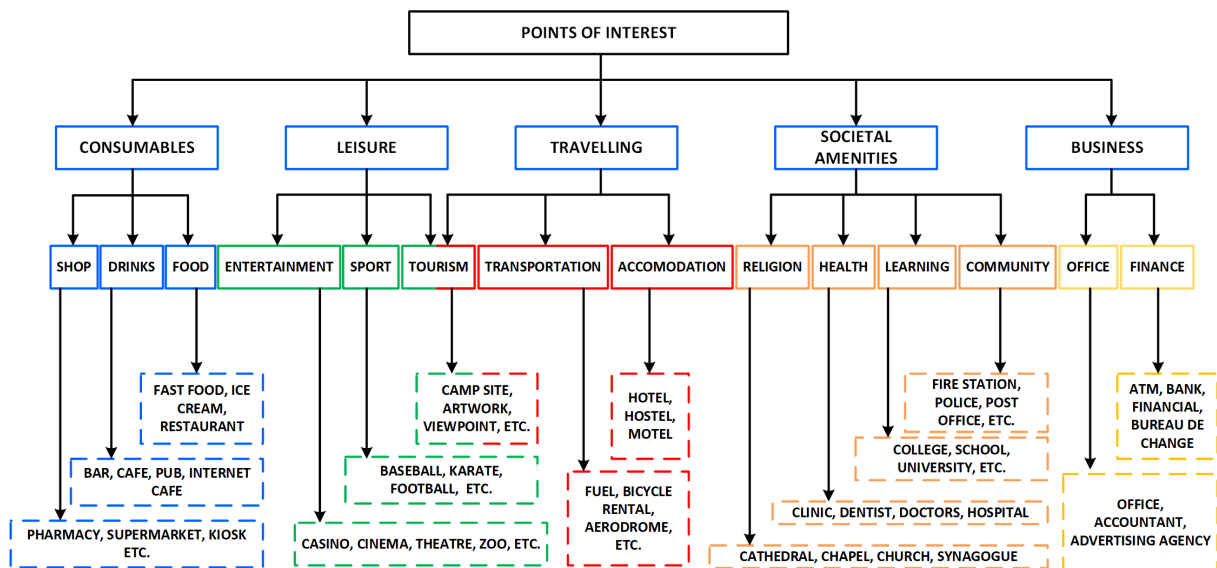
POINTS OF INTEREST

CONSUMABLES

LEISURE

TRAVELLING

SOCIETAL AMENITIES

BUSINESS

SHOP

DRINKS

FOOD

ENTERTAINMENT

SPORT

TOURISM

TRANSPORTATION

ACCOMODATION

RELIGION

HEALTH

LEARNING

COMMUNITY

OFFICE

FINANCE

FAST FOOD, ICE CREAM, RESTAURANT

BAR, CAFE, PUB, INTERNET CAFE

PHARMACY, SUPERMARKET, KIOSK ETC.

CAMP SITE, ARTWORK, VIEWPOINT, ETC.

BASEBALL, KARATE, FOOTBALL, ETC.

CASINO, CINEMA, THEATRE, ZOO, ETC.

HOTEL, HOSTEL, MOTEL

FUEL, BICYCLE RENTAL, AERODROME, ETC.

FIRE STATION, POLICE, POST OFFICE, ETC.

COLLEGE, SCHOOL, UNIVERSITY, ETC.

CLINIC, DENTIST, DOCTORS, HOSPITAL

CATHEDRAL, CHAPEL, CHURCH, SYNAGOGUE

ATM, BANK, FINANCIAL, BUREAU DE CHANGE

OFFICE, ACCOUNTANT, ADVERTISING AGENCY